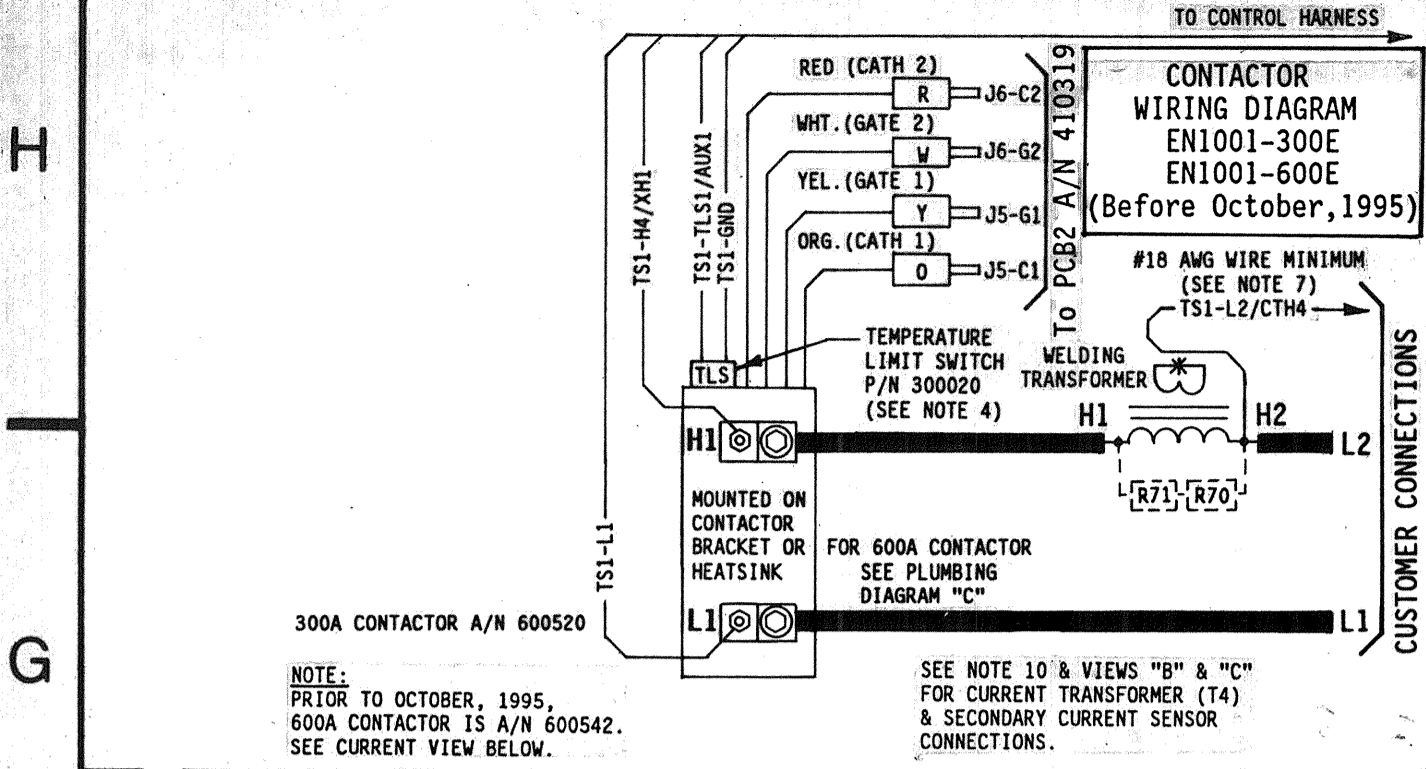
H

G

TO CONTROL HARNESS

CONTACTOR
WIRING DIAGRAM
EN1001-300E
EN1001-600E
(Before October, 1995)

To PCB2 A/N 410319

RED (CATH 2)
R
J6-C2
WHT. (GATE 2)
W
J6-G2
YEL. (GATE 1)
Y
J5-G1
ORG. (CATH 1)
O
J5-C1

TS1-H4/XH1
TS1-TLS1/AUX1
TS1-GND
TS1-L1

#18 AWG WIRE MINIMUM
(SEE NOTE 7)
TS1-L2/CTH4

TLS
TEMPERATURE
LIMIT SWITCH
P/N 300020
(SEE NOTE 4)

WELDING
TRANSFORMER

H1
H1
H2
L2
R71
R70

MOUNTED ON
CONTACTOR
BRACKET OR
HEATSINK

FOR 600A CONTACTOR
SEE PLUMBING
DIAGRAM "C"

L1
L1

CUSTOMER CONNECTIONS

300A CONTACTOR A/N 600520

NOTE:
PRIOR TO OCTOBER, 1995,
600A CONTACTOR IS A/N 600542.
SEE CURRENT VIEW BELOW.

SEE NOTE 10 & VIEWS "B" & "C"
FOR CURRENT TRANSFORMER (T4)
& SECONDARY CURRENT SENSOR
CONNECTIONS.